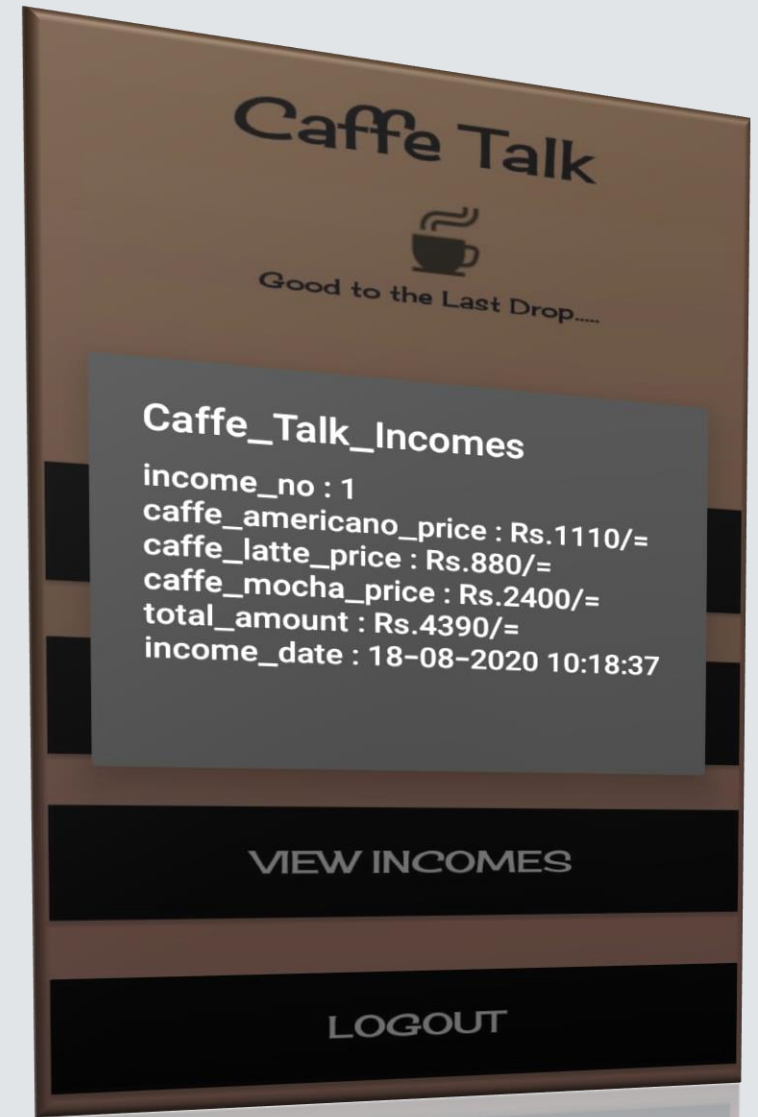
Caffe Talk

Good to the Last Drop.....

Caffe_Talk_Incomes

income_no : 1
caffe_americano_price : Rs.1110/=
caffe_latte_price : Rs.880/=
caffe_mocha_price : Rs.2400/=
total_amount : Rs.4390/=
income_date : 18-08-2020 10:18:37

VIEW INCOMES

LOGOUT